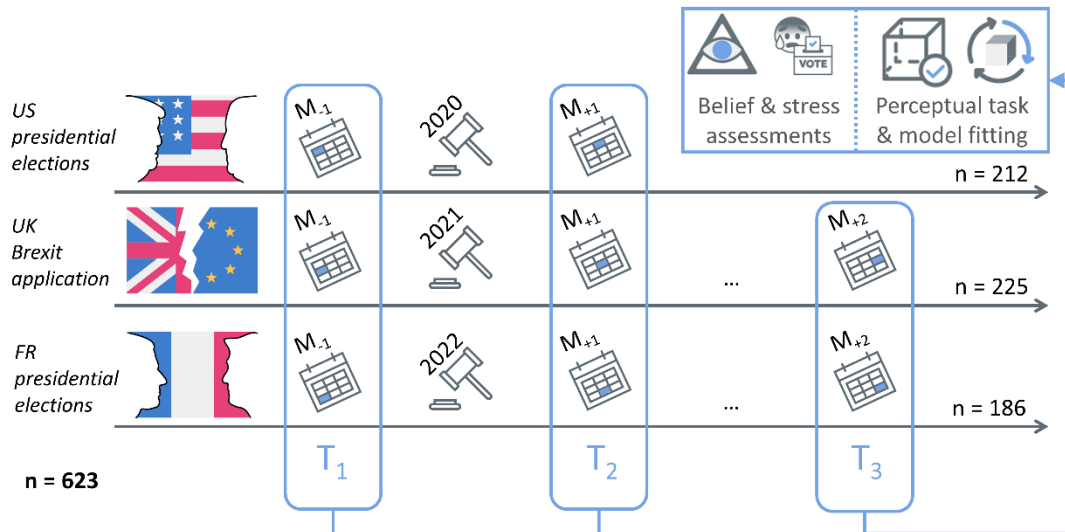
VOTE

Belief & stress assessments

Perceptual task & model fitting

US presidential elections

$M_{-1}$

2020

$M_{+1}$

n = 212

UK Brexit application

$M_{-1}$

2021

$M_{+1}$

...

$M_{+2}$

n = 225

FR presidential elections

$M_{-1}$

2022

$M_{+1}$

...

$M_{+2}$

n = 186

n = 623

$T_1$

$T_2$

$T_3$